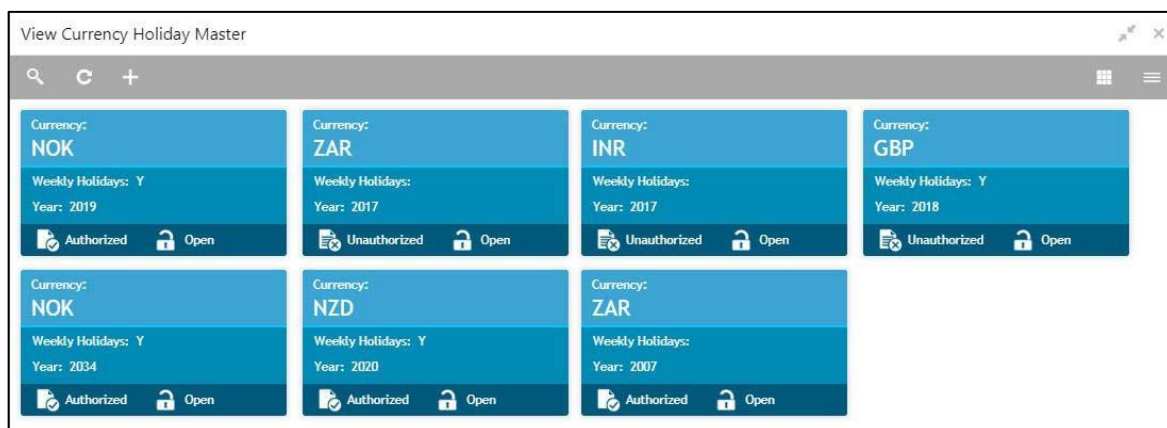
View Currency Holiday Master

Currency:
NOK
Weekly Holidays: Y
Year: 2019
Authorized Open

Currency:
ZAR
Weekly Holidays:
Year: 2017
Unauthorized Open

Currency:
INR
Weekly Holidays:
Year: 2017
Unauthorized Open

Currency:
GBP
Weekly Holidays: Y
Year: 2018
Unauthorized Open

Currency:
NOK
Weekly Holidays: Y
Year: 2034
Authorized Open

Currency:
NZD
Weekly Holidays: Y
Year: 2020
Authorized Open

Currency:
ZAR
Weekly Holidays:
Year: 2007
Authorized Open